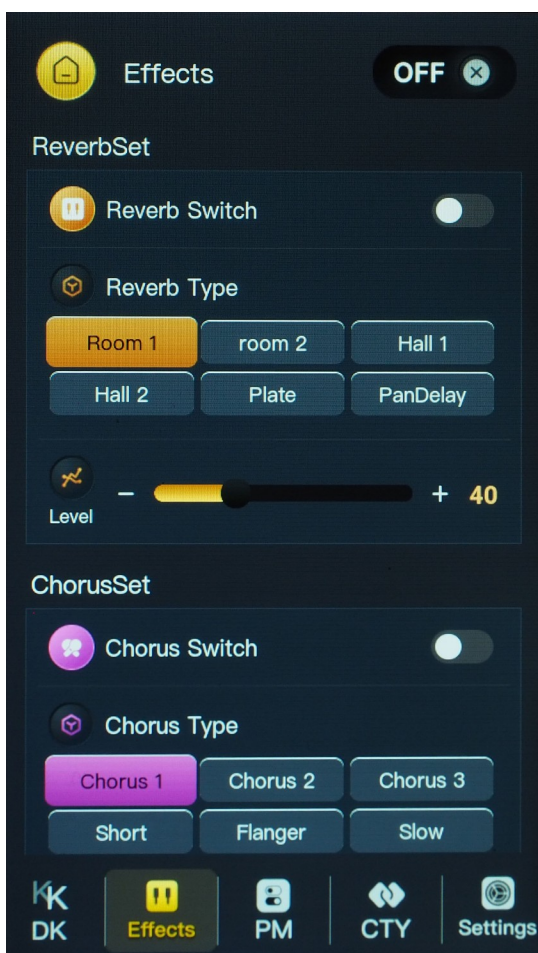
Effects

OFF

ReverbSet

Reverb Switch

Reverb Type

| Room 1 | room 2 | Hall 1 |
|---|---|---|
| Hall 2 | Plate | PanDelay |

Level

−

+ 40

ChorusSet

Chorus Switch

Chorus Type

| Chorus 1 | Chorus 2 | Chorus 3 |
|---|---|---|
| Short | Flanger | Slow |

DK

Effects

PM

CTY

Settings